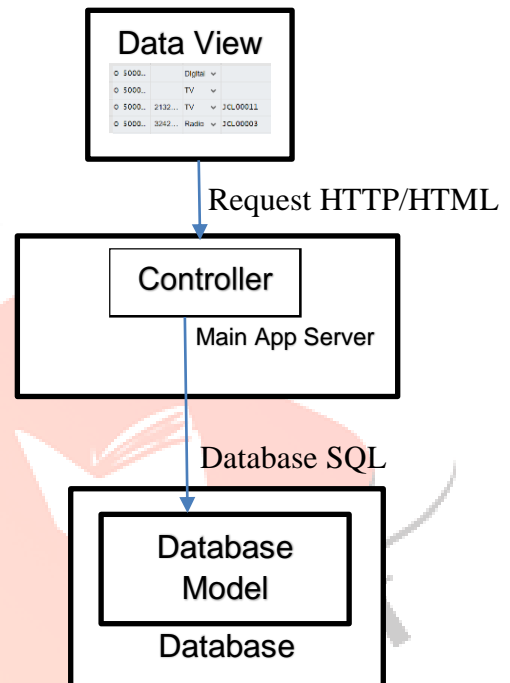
Data View

| | | | |
|---|---|---|---|
| 5000... | | Digital | |
| 5000... | | TV | |
| 5000... | 2132... | TV | JCL00011 |
| 5000... | 3242... | Radio | JCL00003 |

Request HTTP/HTML

Controller

Main App Server

Database SQL

Database Model

Database